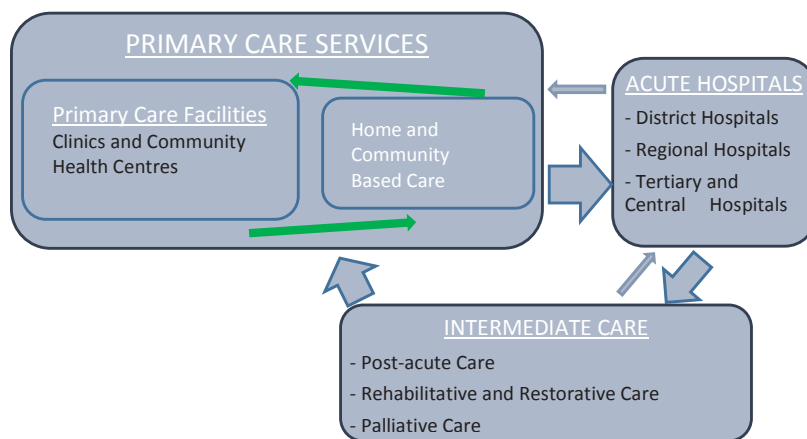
PRIMARY CARE SERVICES

Primary Care Facilities
Clinics and Community Health Centres

Home and Community Based Care

ACUTE HOSPITALS
- District Hospitals
- Regional Hospitals
- Tertiary and Central Hospitals

INTERMEDIATE CARE
- Post-acute Care
- Rehabilitative and Restorative Care
- Palliative Care